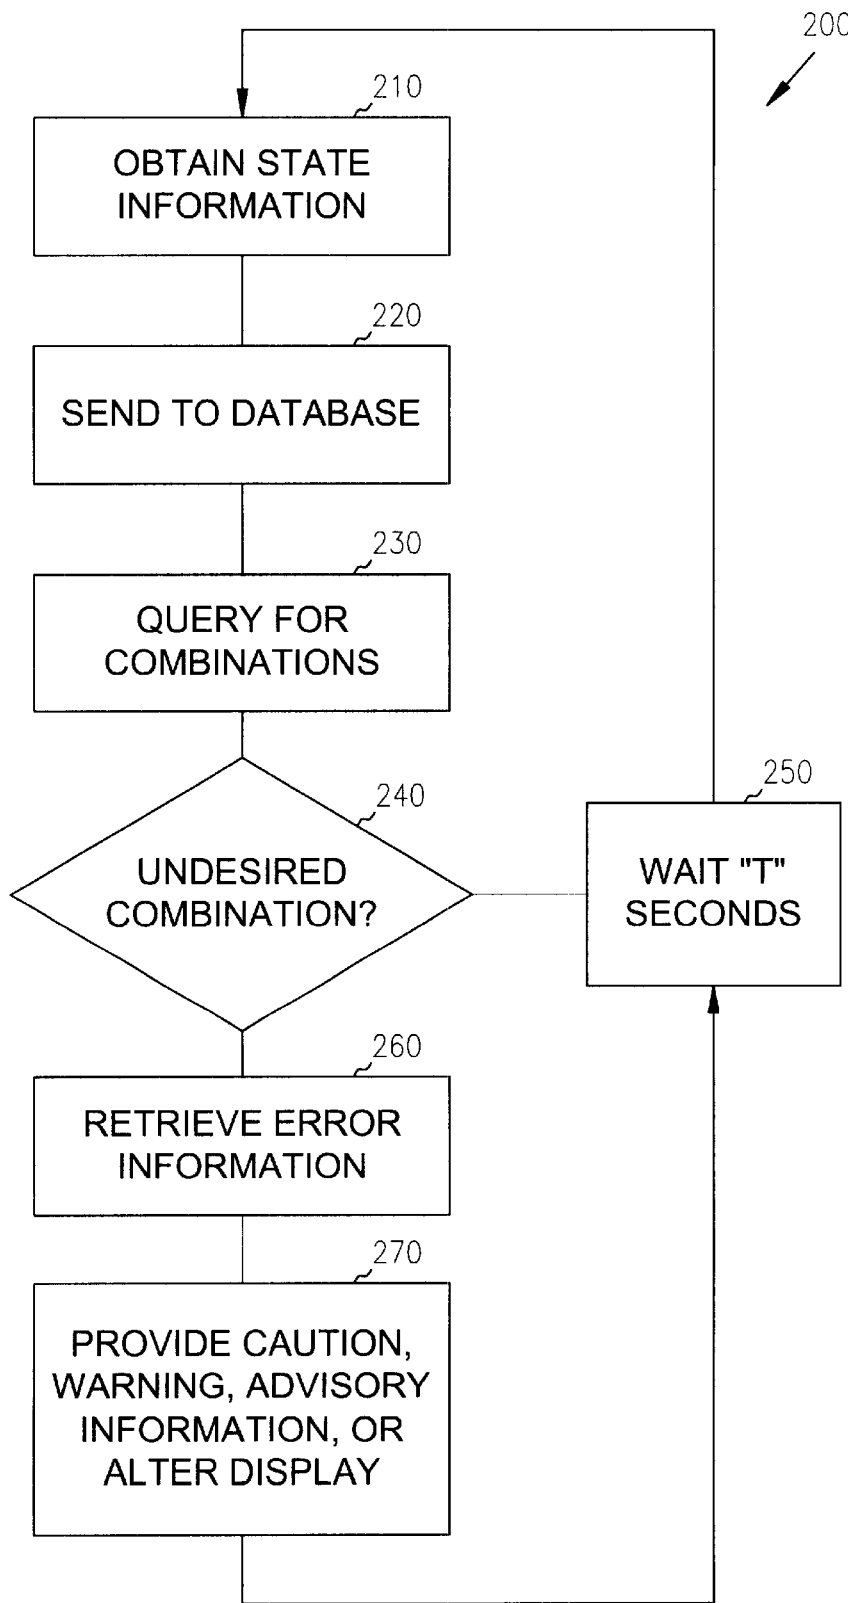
200

210

OBTAIN STATE INFORMATION

220

SEND TO DATABASE

230

QUERY FOR COMBINATIONS

240

UNDESIRED COMBINATION?

250

WAIT "T" SECONDS

260

RETRIEVE ERROR INFORMATION

270

PROVIDE CAUTION, WARNING, ADVISORY INFORMATION, OR ALTER DISPLAY